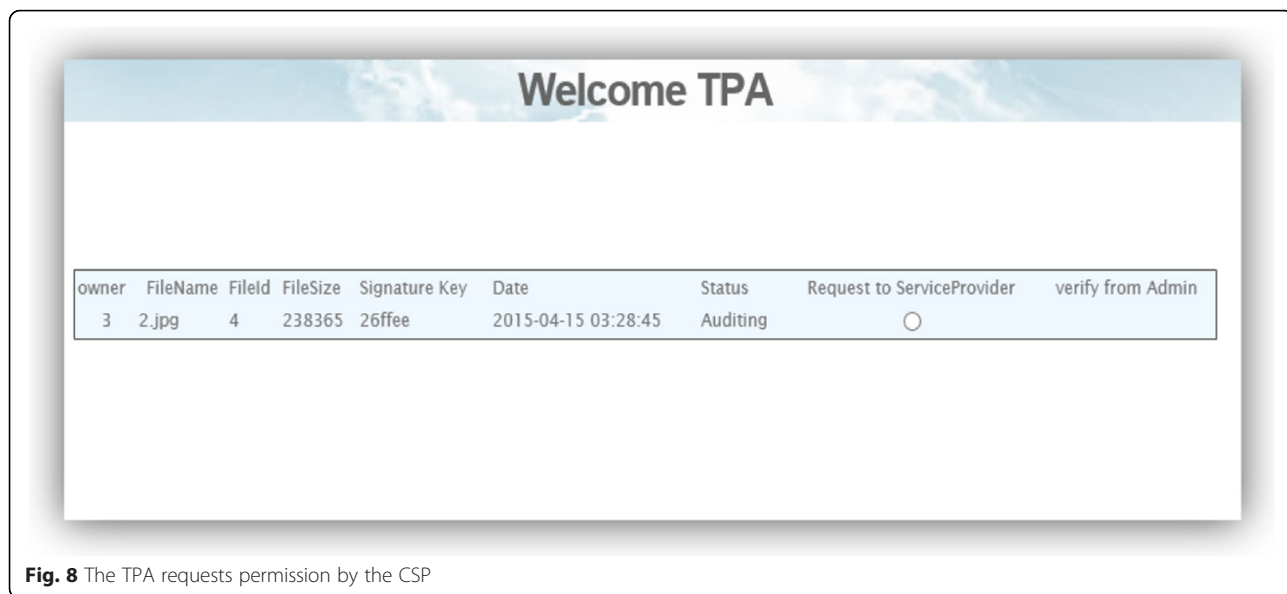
Welcome TPA

| owner | FileName | FileId | FileSize | Signature Key | Date | Status | Request to ServiceProvider | verify from Admin |
|---|---|---|---|---|---|---|---|---|
| 3 | 2.jpg | 4 | 238365 | 26ffee | 2015-04-15 03:28:45 | Auditing | ○ | |

Fig. 8 The TPA requests permission by the CSP